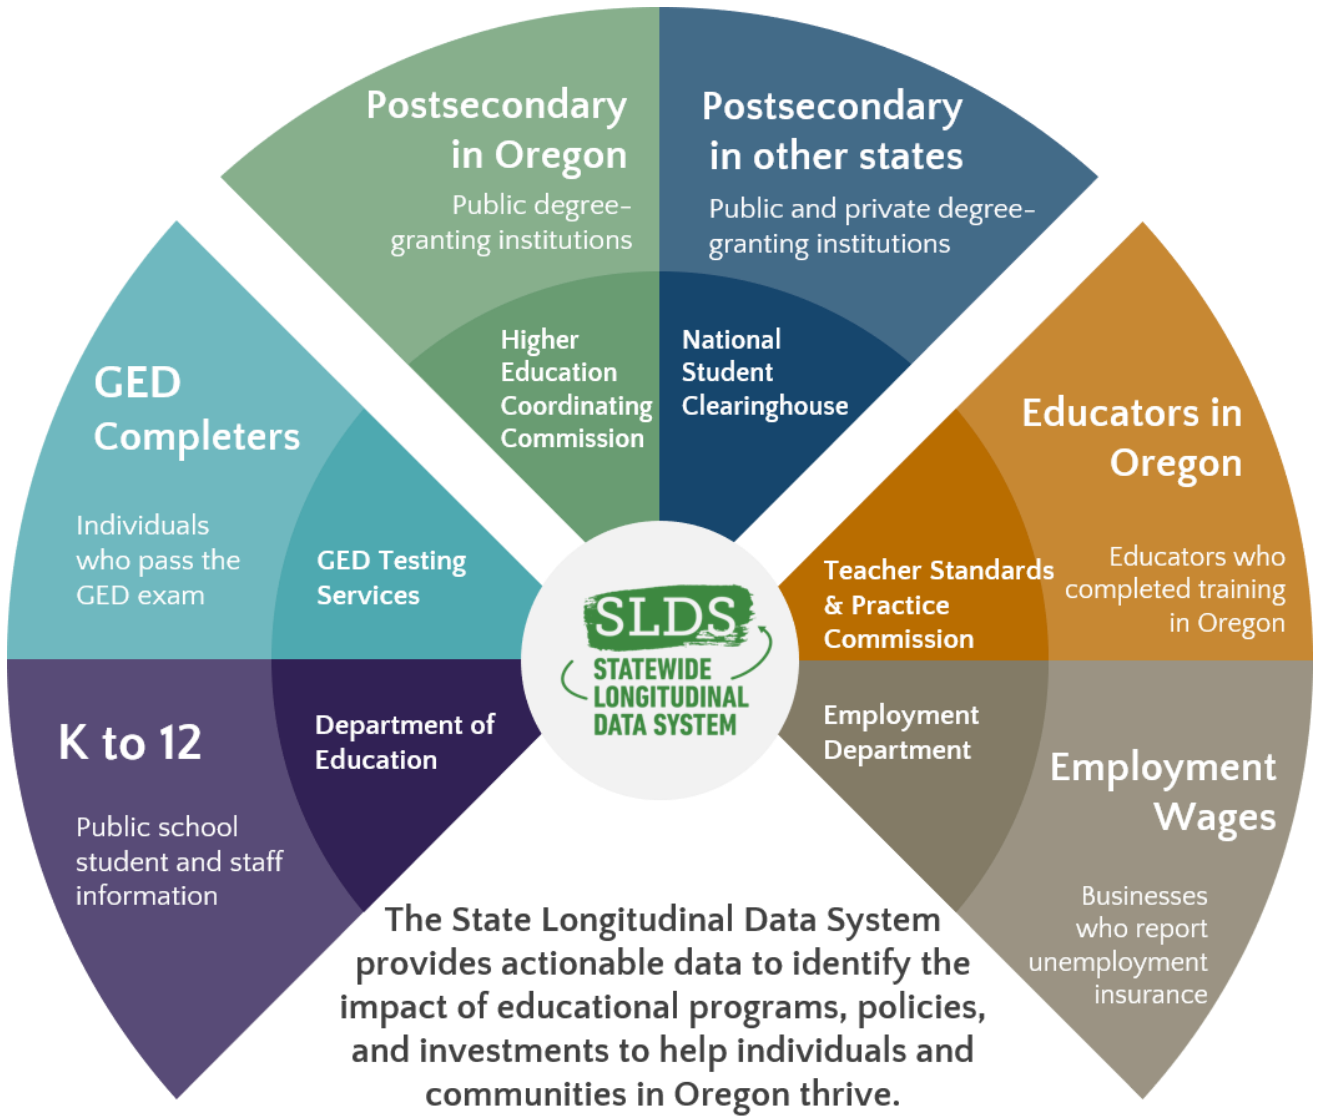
Postsecondary in Oregon

Public degree-granting institutions

Higher Education Coordinating Commission

Postsecondary in other states

Public and private degree-granting institutions

National Student Clearinghouse

GED Completers

Individuals who pass the GED exam

GED Testing Services

Educators in Oregon

Educators who completed training in Oregon

Teacher Standards & Practice Commission

SLDS
STATEWIDE LONGITUDINAL DATA SYSTEM

K to 12

Public school student and staff information

Department of Education

Employment Department

Employment Wages

Businesses who report unemployment insurance

The State Longitudinal Data System provides actionable data to identify the impact of educational programs, policies, and investments to help individuals and communities in Oregon thrive.